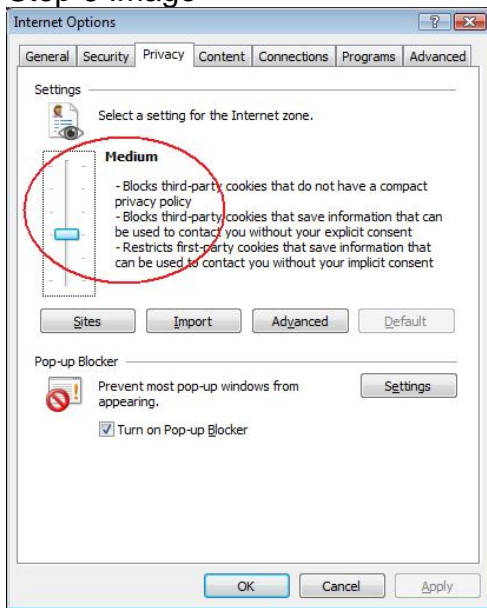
Step 3 Image

Internet Options

?

General | Security | Privacy | Content | Connections | Programs | Advanced

Settings

Select a setting for the Internet zone.

Medium

- Blocks third-party cookies that do not have a compact privacy policy
- Blocks third-party cookies that save information that can be used to contact you without your explicit consent
- Restricts first-party cookies that save information that can be used to contact you without your implicit consent

Sites | Import | Advanced | Default

Pop-up Blocker

Prevent most pop-up windows from appearing.

Settings

Turn on Pop-up Blocker

OK | Cancel | Apply